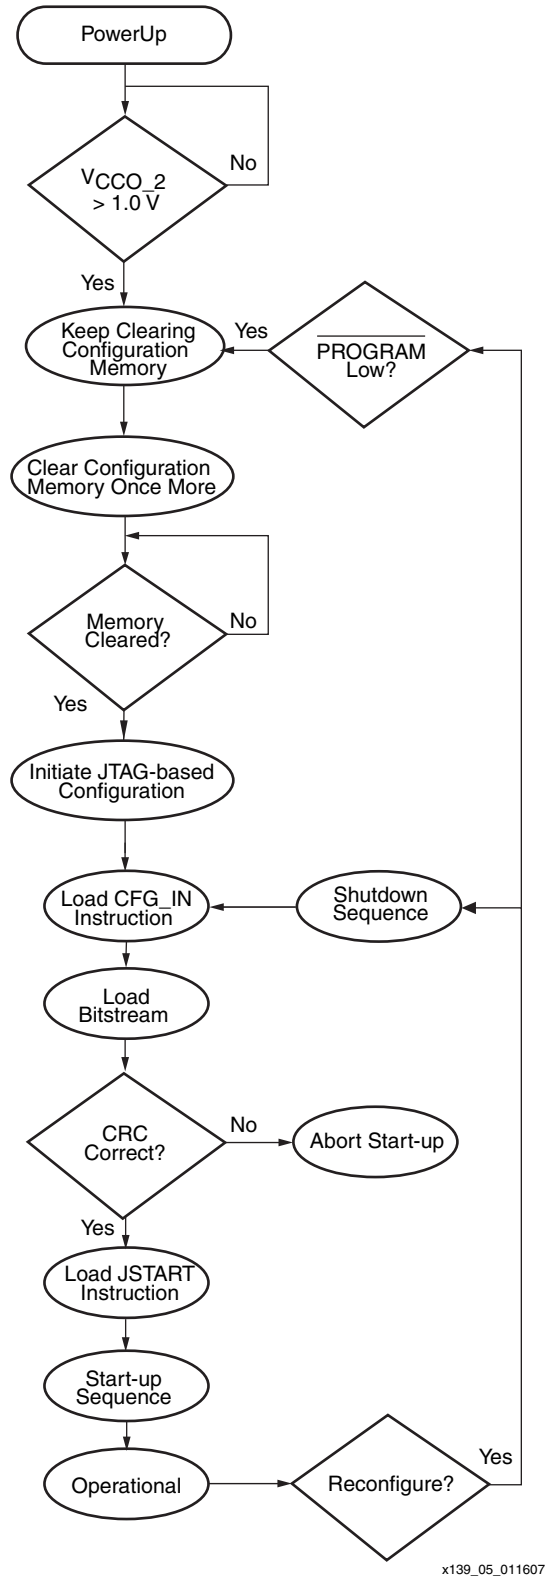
PowerUp

$V_{CCO\_2}$ > 1.0 V

No

Yes

Keep Clearing Configuration Memory

Yes

$\overline{\text{PROGRAM}}$ Low?

Clear Configuration Memory Once More

Memory Cleared?

No

Yes

Initiate JTAG-based Configuration

Load CFG_IN Instruction

Shutdown Sequence

Load Bitstream

CRC Correct?

No

Abort Start-up

Yes

Load JSTART Instruction

Start-up Sequence

Operational

Reconfigure?

Yes

x139_05_011607